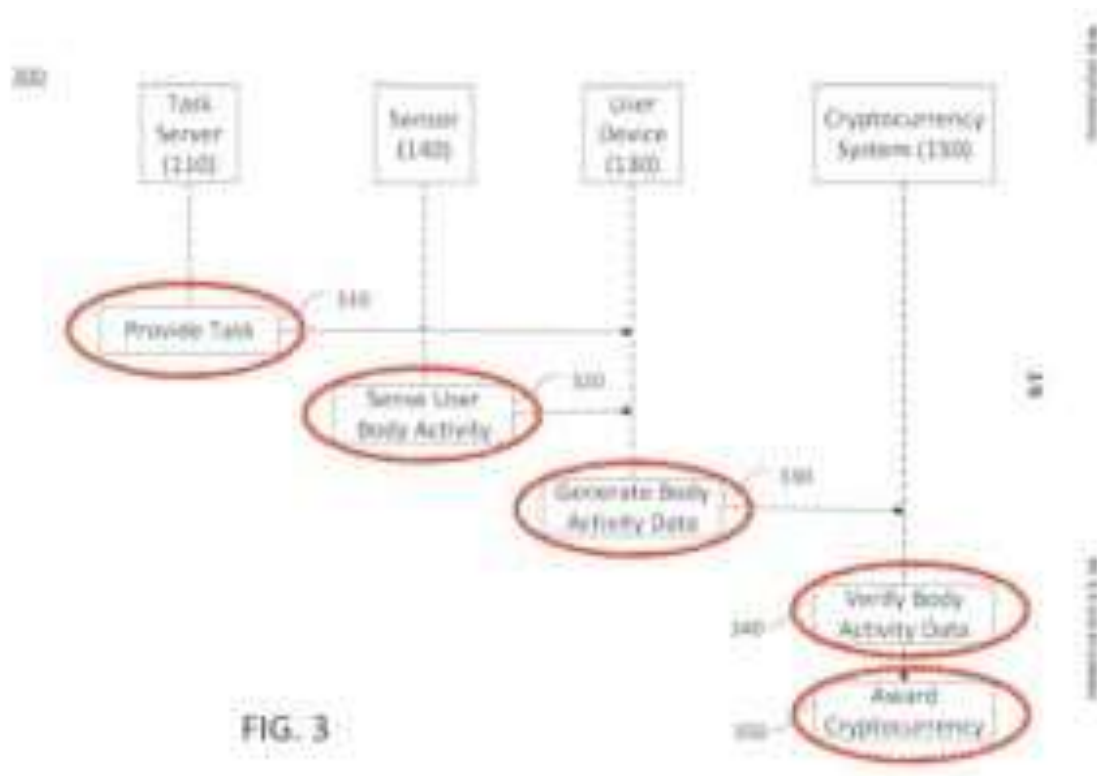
300

Task Server (110)

Sensor (140)

User Device (130)

Cryptocurrency System (150)

310

Provide Task

320

Sense User Body Activity

330

Generate Body Activity Data

340

Verify Body Activity Data

Award Cryptocurrency

350

FIG. 3